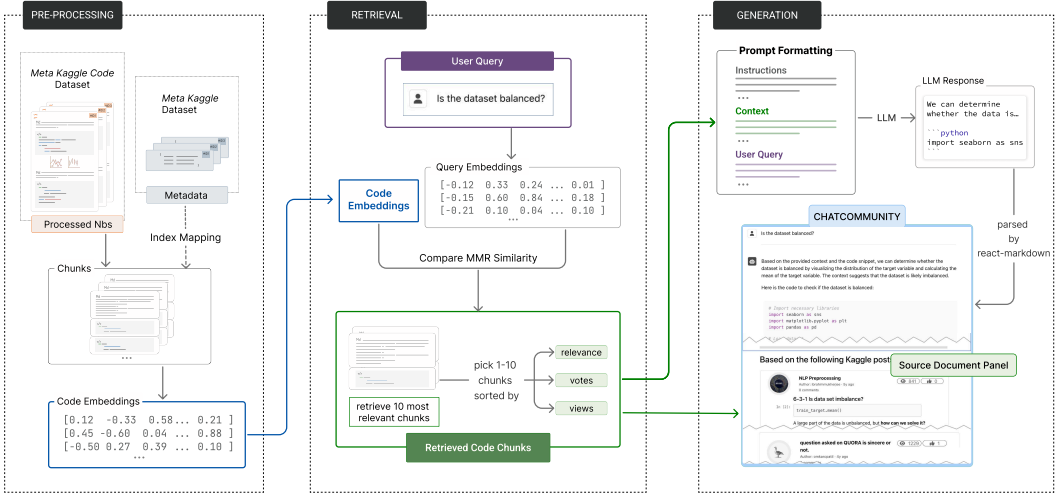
PRE-PROCESSING

Meta Kaggle Code Dataset

Meta Kaggle Dataset

Metadata

Processed Nbs

Index Mapping

Chunks

...

Code Embeddings

$\begin{bmatrix} 0.12 & -0.33 & 0.58 & \ldots & 0.21 \\ 0.45 & -0.60 & 0.04 & \ldots & 0.88 \\ -0.50 & 0.27 & 0.39 & \ldots & 0.10 \end{bmatrix}$
...

RETRIEVAL

User Query

Is the dataset balanced?

Query Embeddings

$\begin{bmatrix} -0.12 & 0.33 & 0.24 & \ldots & 0.01 \\ -0.15 & 0.60 & 0.84 & \ldots & 0.18 \\ -0.21 & 0.10 & 0.04 & \ldots & 0.10 \end{bmatrix}$
...

Code Embeddings

Compare MMR Similarity

retrieve 10 most relevant chunks

pick 1-10 chunks sorted by

relevance

votes

views

Retrieved Code Chunks

GENERATION

Prompt Formatting

Instructions

...

Context

...

User Query

...

LLM

LLM Response

We can determine whether the data is…

```python
import seaborn as sns

parsed by react-markdown

CHATCOMMUNITY

Is the dataset balanced?

Based on the provided context and the code snippet, we can determine whether the dataset is balanced by visualizing the distribution of the target variable and calculating the mean of the target variable. The context suggests that the dataset is likely imbalanced.

Here is the code to check if the dataset is balanced:

# Import necessary libraries
import seaborn as sns
import matplotlib.pyplot as plt
import pandas as pd

Based on the following Kaggle post

Source Document Panel

NLP Preprocessing

6-3-1 Is data set imbalance?

train_target.mean()

A large part of the data is unbalanced, but how can we solve it?

question asked on QUORA is sincere or not.